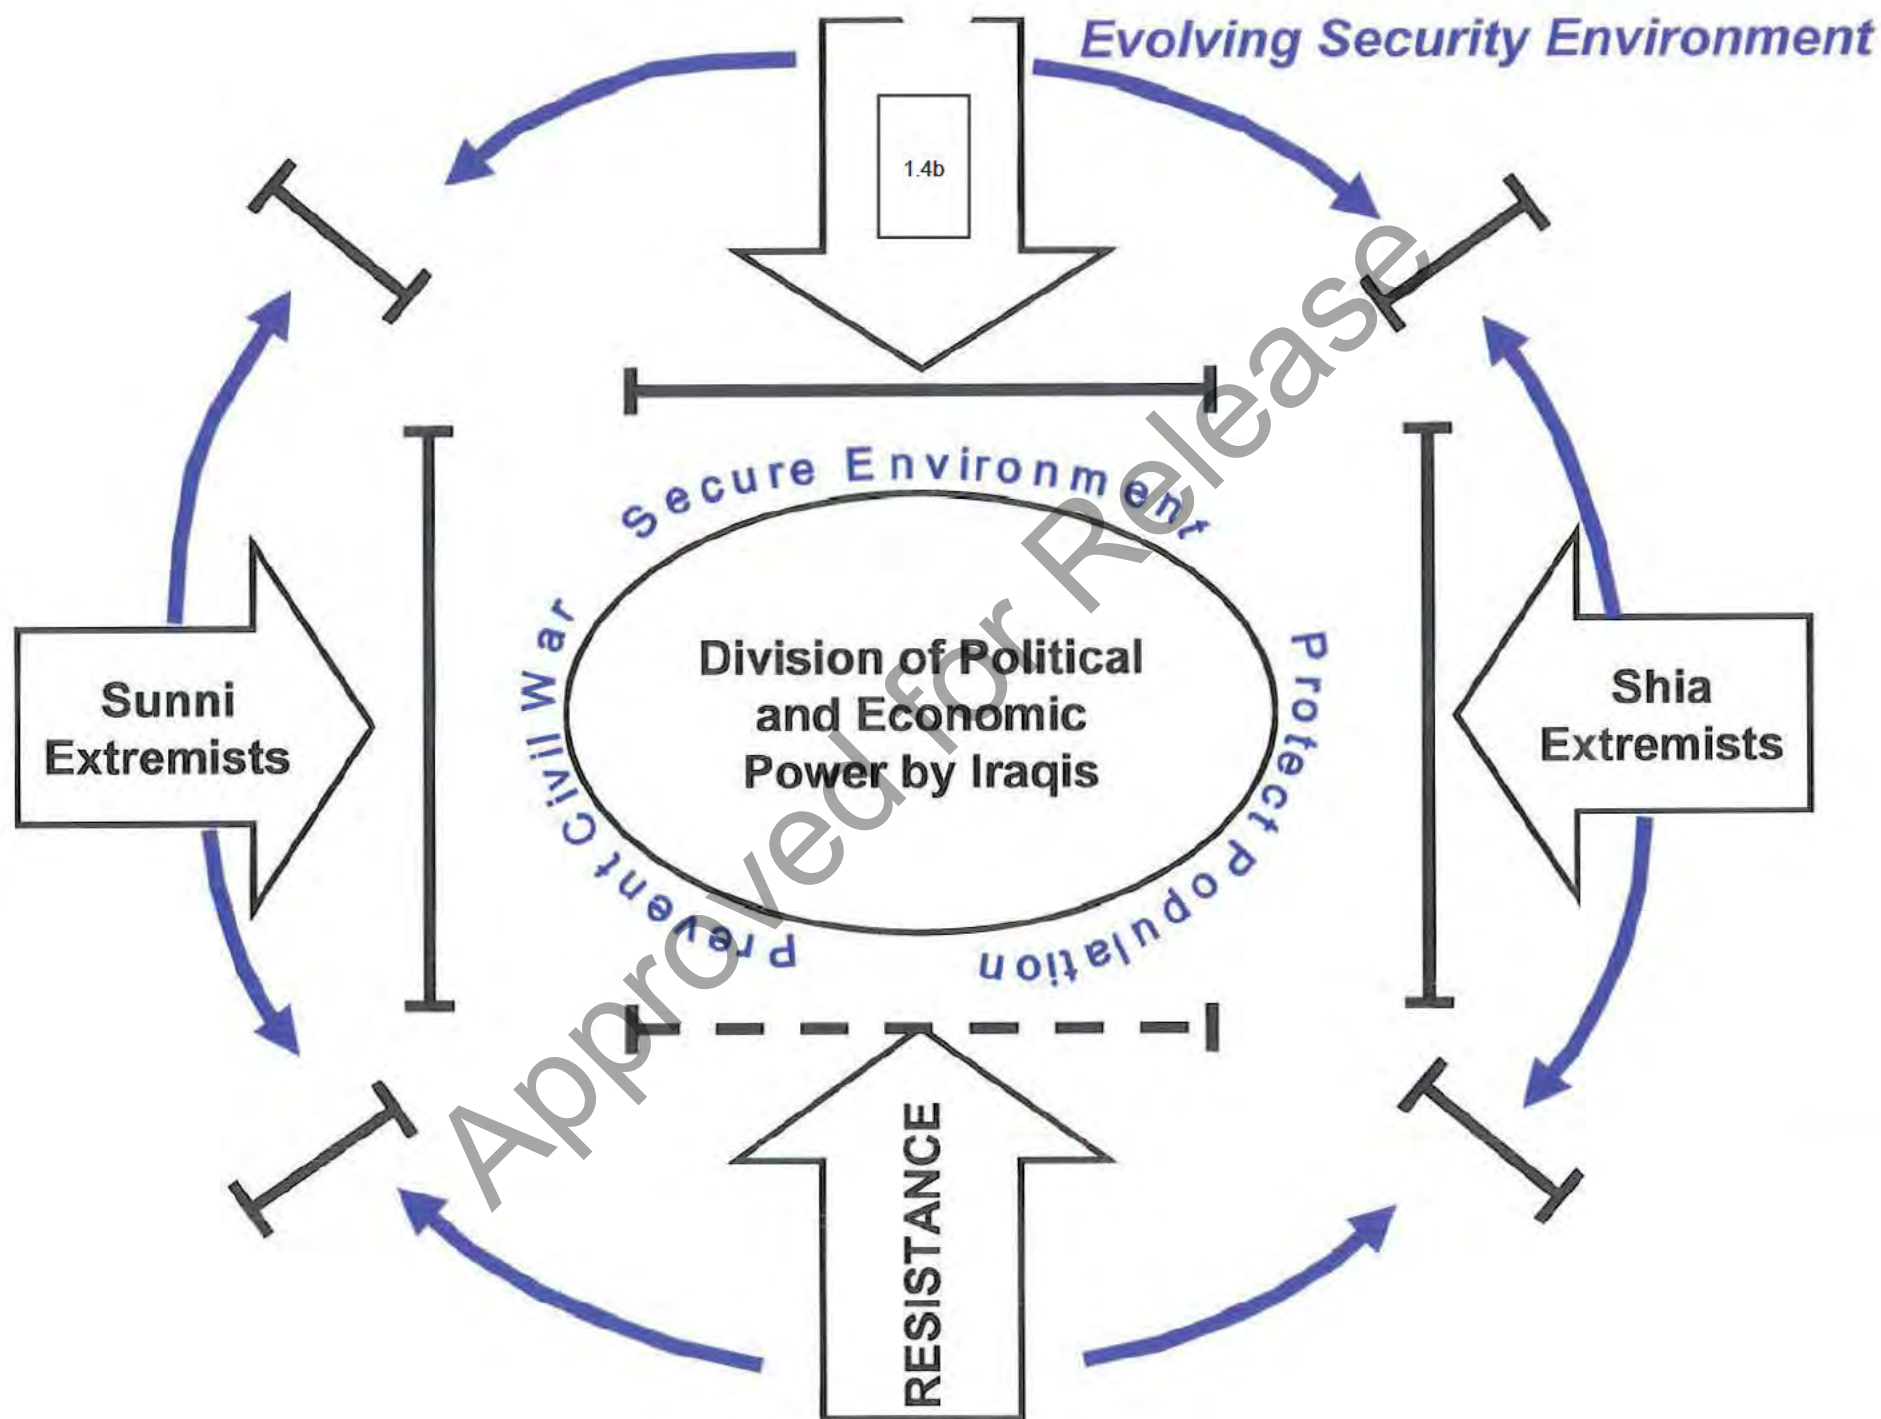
Evolving Security Environment

1.4b

Secure Environment

Sunni Extremists

Prevent Civil War

Division of Political and Economic Power by Iraqis

Protect Population

Shia Extremists

RESISTANCE

Approved for Release